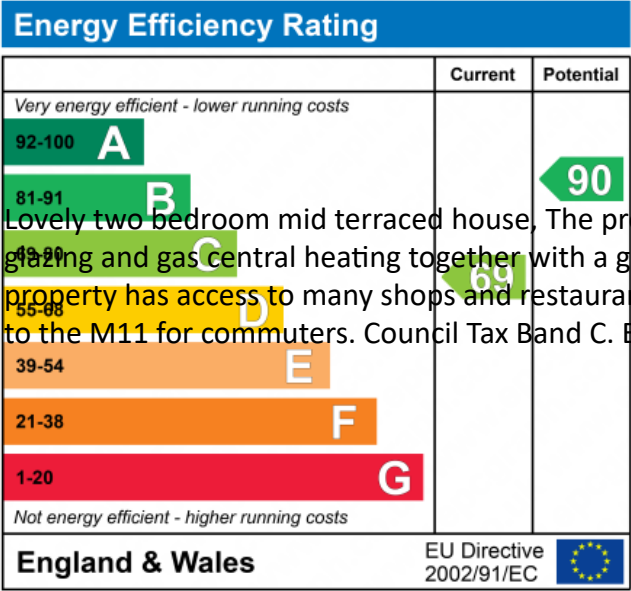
Energy Efficiency Rating

Current | Potential

Very energy efficient - lower running costs

92-100 A

81-91 B

69-80 C

55-68 D

39-54 E

21-38 F

1-20 G

Not energy efficient - higher running costs

90

69

England & Wales

EU Directive 2002/91/EC

Lovely two bedroom mid terraced house. The pr
glazing and gas central heating together with a g
property has access to many shops and restaurar
to the M11 for commuters. Council Tax Band C. E